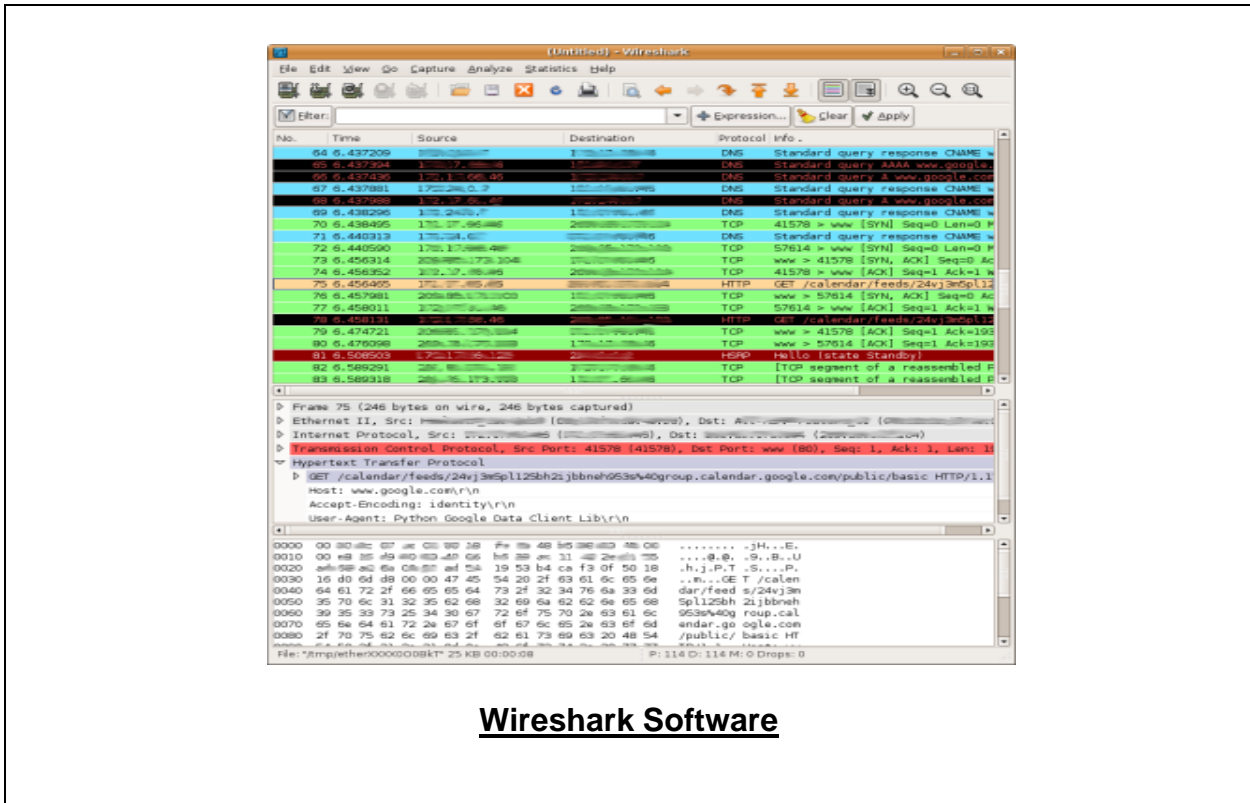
(Untitled) - Wireshark

File Edit View Go Capture Analyze Statistics Help

Filter: Expression... Clear Apply

| No. | Time | Source | Destination | Protocol | Info |
|---|---|---|---|---|---|
| 64 | 6.437209 | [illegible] | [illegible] | DNS | Standard query response CNAME w |
| 65 | 6.437394 | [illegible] | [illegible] | DNS | Standard query AAAA www.google. |
| 66 | 6.437436 | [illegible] | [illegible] | DNS | Standard query A www.google.com |
| 67 | 6.437881 | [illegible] | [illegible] | DNS | Standard query response CNAME w |
| 68 | 6.437988 | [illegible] | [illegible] | DNS | Standard query A www.google.com |
| 69 | 6.438296 | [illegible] | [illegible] | DNS | Standard query response CNAME w |
| 70 | 6.438495 | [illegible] | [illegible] | TCP | 41578 > www [SYN] Seq=0 Len=0 M |
| 71 | 6.440313 | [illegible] | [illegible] | DNS | Standard query response CNAME w |
| 72 | 6.440590 | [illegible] | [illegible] | TCP | 57614 > www [SYN] Seq=0 Len=0 M |
| 73 | 6.456314 | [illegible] | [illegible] | TCP | www > 41578 [SYN, ACK] Seq=0 Ac |
| 74 | 6.456352 | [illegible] | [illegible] | TCP | 41578 > www [ACK] Seq=1 Ack=1 W |
| 75 | 6.456465 | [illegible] | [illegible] | HTTP | GET /calendar/feeds/24vj3m5pl12 |
| 76 | 6.457981 | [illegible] | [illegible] | TCP | www > 57614 [SYN, ACK] Seq=0 Ac |
| 77 | 6.458011 | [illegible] | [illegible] | TCP | 57614 > www [ACK] Seq=1 Ack=1 W |
| 78 | 6.458131 | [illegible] | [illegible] | HTTP | GET /calendar/feeds/24vj3m5pl12 |
| 79 | 6.474721 | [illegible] | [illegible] | TCP | www > 41578 [ACK] Seq=1 Ack=193 |
| 80 | 6.476098 | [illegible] | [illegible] | TCP | www > 57614 [ACK] Seq=1 Ack=193 |
| 81 | 6.508503 | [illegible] | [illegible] | HSRP | Hello (state Standby) |
| 82 | 6.589291 | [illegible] | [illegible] | TCP | [TCP segment of a reassembled P |
| 83 | 6.589318 | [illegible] | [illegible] | TCP | [TCP segment of a reassembled P |

Frame 75 (246 bytes on wire, 246 bytes captured)
Ethernet II, Src: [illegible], Dst: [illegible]
Internet Protocol, Src: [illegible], Dst: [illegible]
Transmission Control Protocol, Src Port: 41578 (41578), Dst Port: www (80), Seq: 1, Ack: 1, Len: 1
Hypertext Transfer Protocol
GET /calendar/feeds/24vj3m5pl12Sbh2ijbbneh953s%40group.calendar.google.com/public/basic HTTP/1.1
Host: www.google.com\r\n
Accept-Encoding: identity\r\n
User-Agent: Python Google Data Client Lib\r\n

0000 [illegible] ........ .jH...E.
0010 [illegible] ....@.@. .9..B..U
0020 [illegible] 19 53 b4 ca f3 0f 50 18 .h.j.P.T .S....P.
0030 16 d0 6d d8 00 00 47 45 54 20 2f 63 61 6c 65 6e ..m...GE T /calen
0040 64 61 72 2f 66 65 65 64 73 2f 32 34 76 6a 33 6d dar/feed s/24vj3m
0050 35 70 6c 31 32 35 62 68 32 69 6a 62 62 6e 65 68 5pl12Sbh 2ijbbneh
0060 39 35 33 73 25 34 30 67 72 6f 75 70 2e 63 61 6c 953s%40g roup.cal
0070 65 6e 64 61 72 2e 67 6f 6f 67 6c 65 2e 63 6f 6d endar.go ogle.com
0080 2f 70 75 62 6c 69 63 2f 62 61 73 69 63 20 48 54 /public/ basic HT

File: "/tmp/etherXXXXOOOBkT" 25 KB 00:00:08 P: 114 D: 114 M: 0 Drops: 0

Wireshark Software